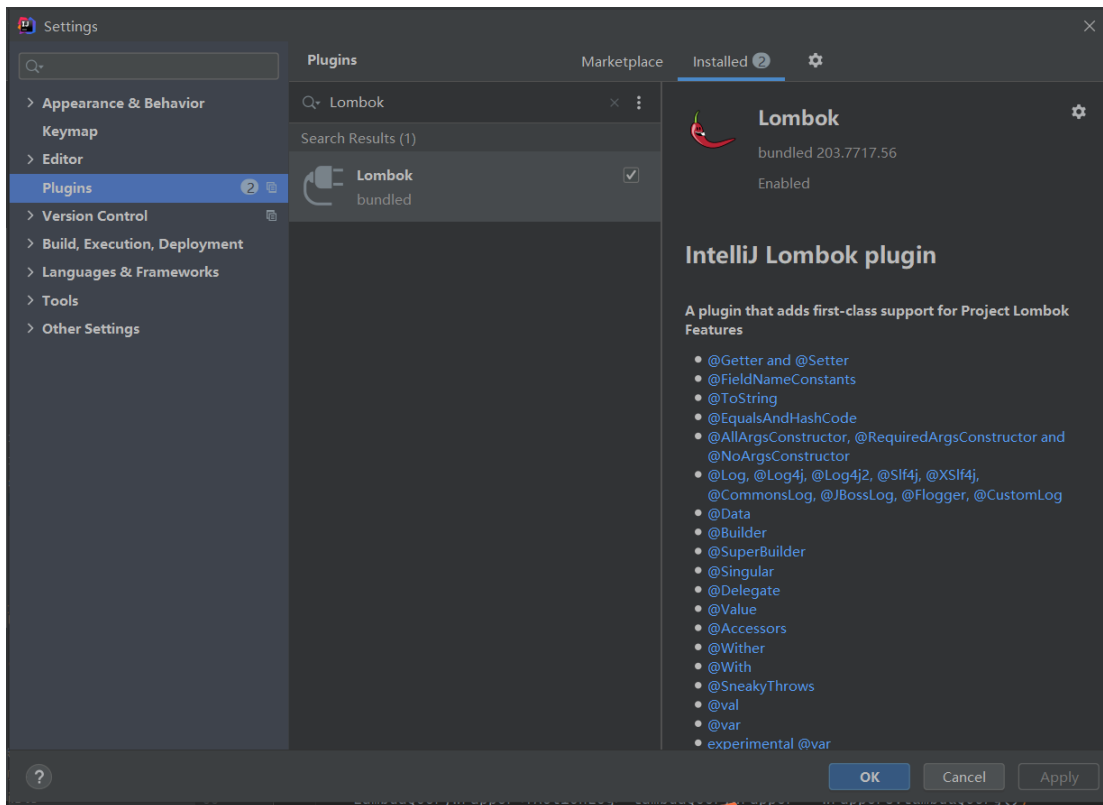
Settings

> Appearance & Behavior
Keymap
> Editor
Plugins 2
> Version Control
> Build, Execution, Deployment
> Languages & Frameworks
> Tools
> Other Settings

Plugins
Marketplace
Installed 2

Lombok
Search Results (1)
Lombok
bundled

Lombok
bundled 203.7717.56
Enabled

IntelliJ Lombok plugin

A plugin that adds first-class support for Project Lombok Features

- @Getter and @Setter
- @FieldNameConstants
- @ToString
- @EqualsAndHashCode
- @AllArgsConstructor, @RequiredArgsConstructor and @NoArgsConstructor
- @Log, @Log4j, @Log4j2, @Slf4j, @XSlf4j, @CommonsLog, @JBossLog, @Flogger, @CustomLog
- @Data
- @Builder
- @SuperBuilder
- @Singular
- @Delegate
- @Value
- @Accessors
- @Wither
- @With
- @SneakyThrows
- @val
- @var
- experimental @var

?
OK
Cancel
Apply